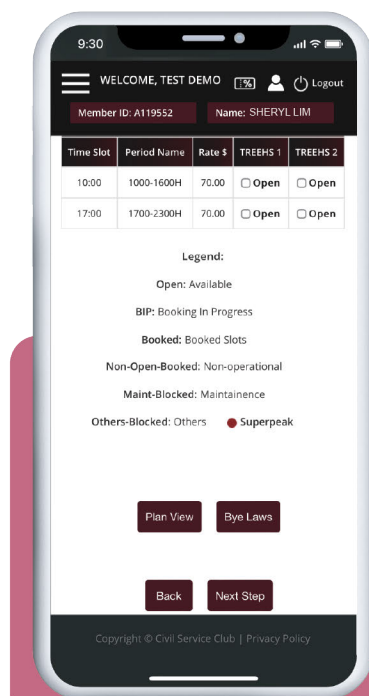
9:30

WELCOME, TEST DEMO [%] Logout

Member ID: A119552 Name: SHERYL LIM

| Time Slot | Period Name | Rate $ | TREEHS 1 | TREEHS 2 |
|---|---|---|---|---|
| 10:00 | 1000-1600H | 70.00 | ☐ Open | ☐ Open |
| 17:00 | 1700-2300H | 70.00 | ☐ Open | ☐ Open |

Legend:

Open: Available

BIP: Booking In Progress

Booked: Booked Slots

Non-Open-Booked: Non-operational

Maint-Blocked: Maintainence

Others-Blocked: Others Superpeak

Plan View Bye Laws

Back Next Step

Copyright © Civil Service Club | Privacy Policy